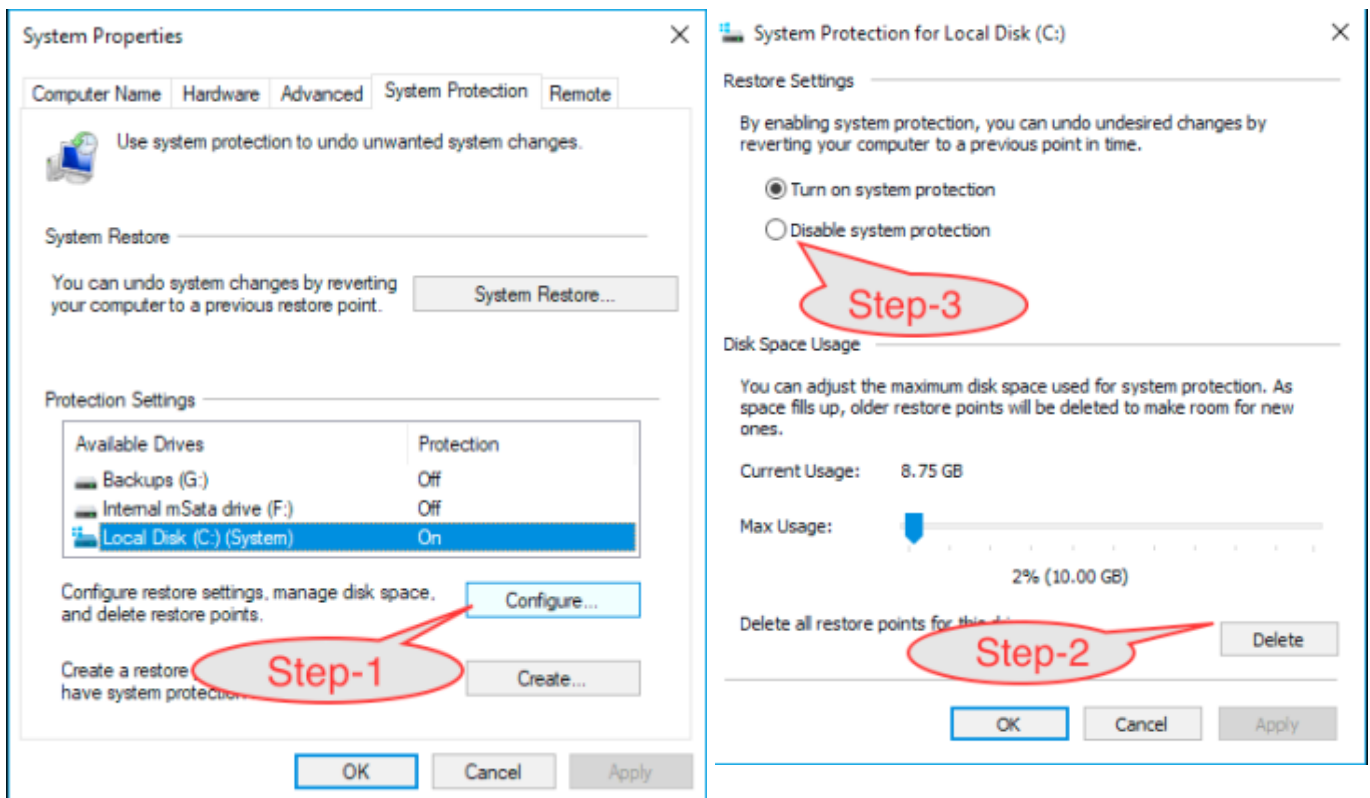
System Properties

Computer Name | Hardware | Advanced | System Protection | Remote

Use system protection to undo unwanted system changes.

System Restore

You can undo system changes by reverting your computer to a previous restore point.

System Restore...

Protection Settings

| Available Drives | Protection |
|---|---|
| Backups (G:) | Off |
| Internal mSata drive (F:) | Off |
| Local Disk (C:) (System) | On |

Configure restore settings, manage disk space, and delete restore points.

Configure...

Create a restore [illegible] have system protection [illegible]

Step-1

Create...

OK  Cancel  Apply

System Protection for Local Disk (C:)

Restore Settings

By enabling system protection, you can undo undesired changes by reverting your computer to a previous point in time.

Turn on system protection

Disable system protection

Step-3

Disk Space Usage

You can adjust the maximum disk space used for system protection. As space fills up, older restore points will be deleted to make room for new ones.

Current Usage: 8.75 GB

Max Usage:

2% (10.00 GB)

Delete all restore points for this d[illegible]

Step-2

Delete

OK  Cancel  Apply